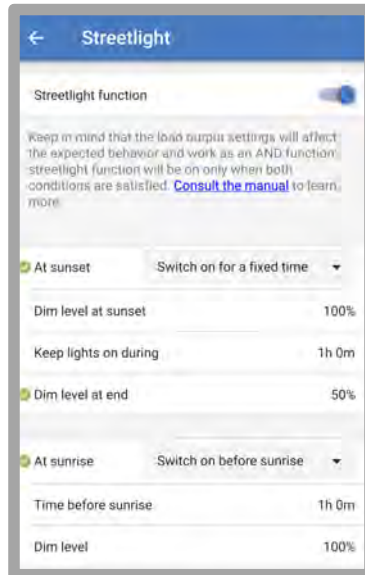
Streetlight

Streetlight function

Keep in mind that the load output settings will affect the expected behavior and work as an AND function: streetlight function will be on only when both conditions are satisfied. Consult the manual to learn more.

At sunset | Switch on for a fixed time

Dim level at sunset | 100%

Keep lights on during | 1h 0m

Dim level at end | 50%

At sunrise | Switch on before sunrise

Time before sunrise | 1h 0m

Dim level | 100%